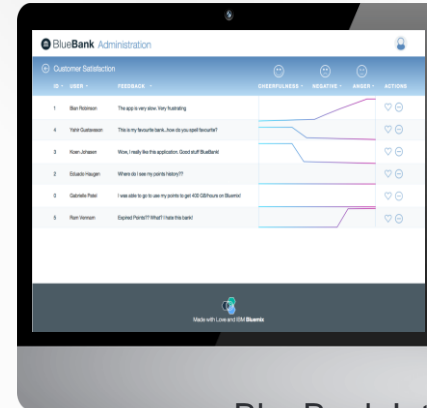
BlueBank Administration

Customer Satisfaction

| ID | USER | FEEDBACK | CHEERFULNESS | NEGATIVE | ANGER | ACTIONS |
|---|---|---|---|---|---|---|
| 1 | Ben Robinson | The app is very slow. Very frustrating | | | | |
| 4 | Yahir Gustavsson | This is my favourite bank, how do you spell favourite? | | | | |
| 3 | Noan Johasen | Wow, I really like this application. Good stuff BlueBank! | | | | |
| 2 | Eduardo Haugen | Where do I see my points history?? | | | | |
| 5 | Gabrielle Patel | I was able to go to use my points to get 400 GB/hours on Bluemix! | | | | |
| 6 | Rori Verresen | Expired Points?? What? I hate this bank! | | | | |

Made with Love and IBM Bluemix

BlueBank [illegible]